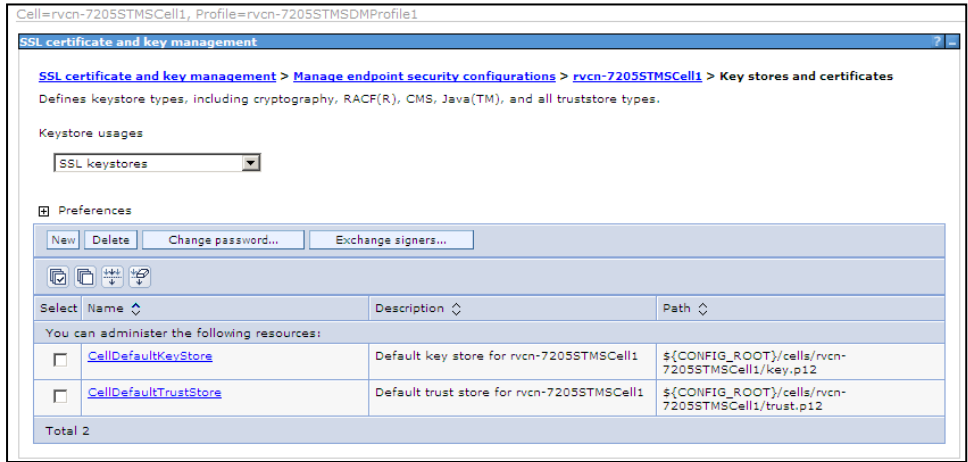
Cell=rvcn-7205STMSCell1, Profile=rvcn-7205STMSDMProfile1

SSL certificate and key management

? -

SSL certificate and key management > Manage endpoint security configurations > rvcn-7205STMSCell1 > Key stores and certificates

Defines keystore types, including cryptography, RACF(R), CMS, Java(TM), and all truststore types.

Keystore usages

SSL keystores

Preferences

New Delete Change password... Exchange signers...

| Select | Name | Description | Path |
|---|---|---|---|
| You can administer the following resources: | | | |
| ☐ | CellDefaultKeyStore | Default key store for rvcn-7205STMSCell1 | ${CONFIG_ROOT}/cells/rvcn-7205STMSCell1/key.p12 |
| ☐ | CellDefaultTrustStore | Default trust store for rvcn-7205STMSCell1 | ${CONFIG_ROOT}/cells/rvcn-7205STMSCell1/trust.p12 |
| Total 2 | | | |